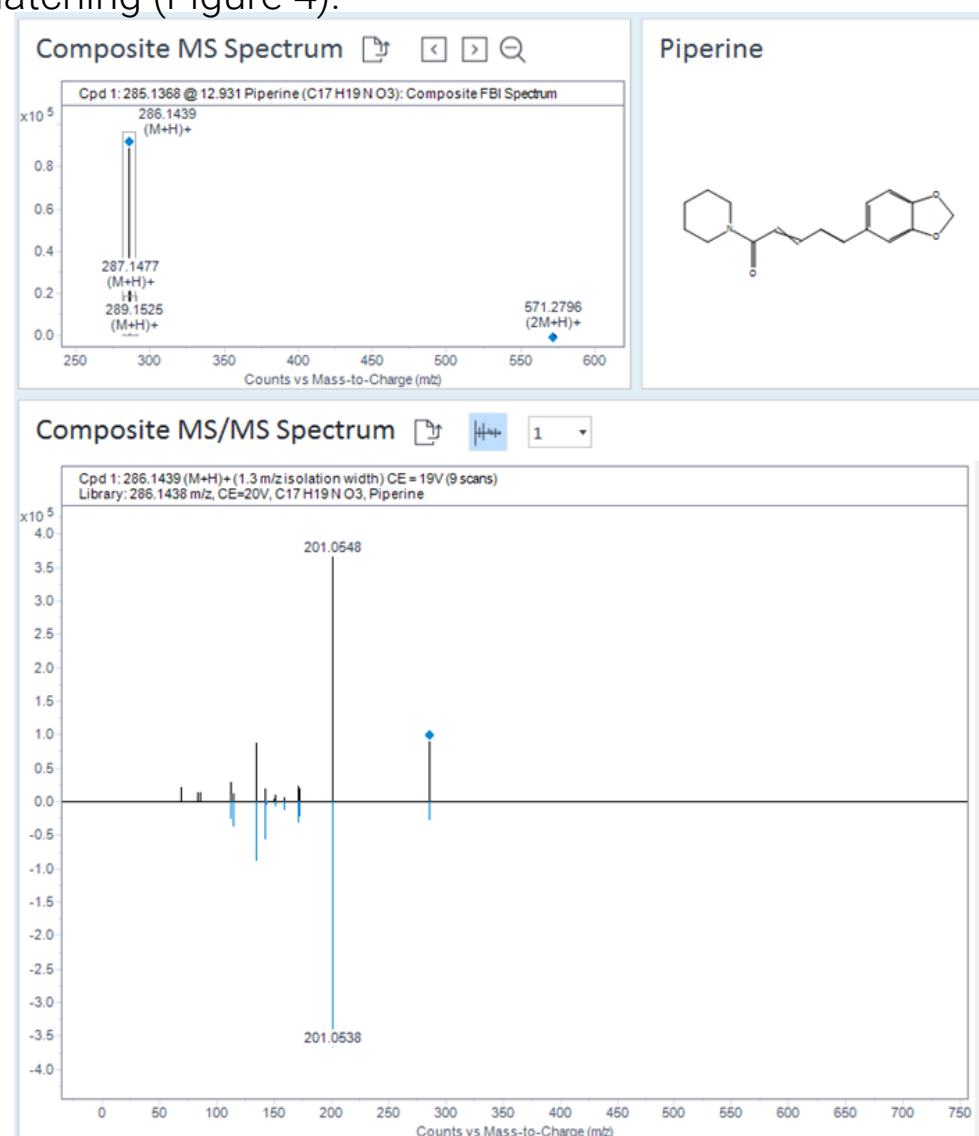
atching (Figure 4).

Composite MS Spectrum

Piperine

Cpd 1: 285.1368 @ 12.931 Piperine (C17 H19 N O3): Composite FBI Spectrum

x10 5

286.1439
(M+H)+

0.8
0.6
0.4
0.2
0.0

287.1477
(M+H)+
289.1525
(M+H)+

571.2796
(2M+H)+

250 300 350 400 450 500 550 600

Counts vs Mass-to-Charge (m/z)

O
N
O
O

Composite MS/MS Spectrum

1

Cpd 1: 286.1439 (M+H)+ (1.3 m/z isolation width) CE = 19V (9 scans)
Library: 286.1438 m/z, CE=20V, C17 H19 N O3, Piperine

x10 5

4.0
3.5
3.0
2.5
2.0
1.5
1.0
0.5
0.0
-0.5
-1.0
-1.5
-2.0
-2.5
-3.0
-3.5
-4.0

201.0548

201.0538

0 50 100 150 200 250 300 350 400 450 500 550 600 650 700 750

Counts vs Mass-to-Charge (m/z)